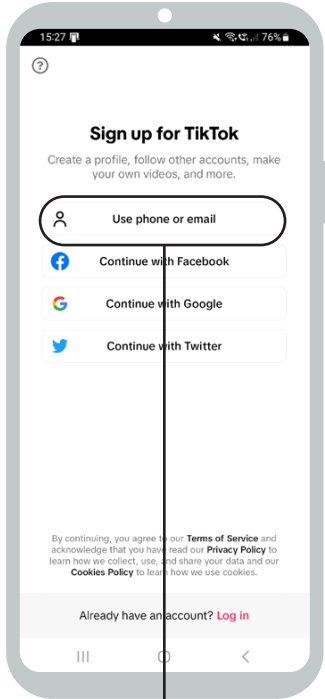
15:27
76%

?

Sign up for TikTok

Create a profile, follow other accounts, make your own videos, and more.

Use phone or email

Continue with Facebook

Continue with Google

Continue with Twitter

By continuing, you agree to our Terms of Service and acknowledge that you have read our Privacy Policy to learn how we collect, use, and share your data and our Cookies Policy to learn how we use cookies.

Already have an account? Log in